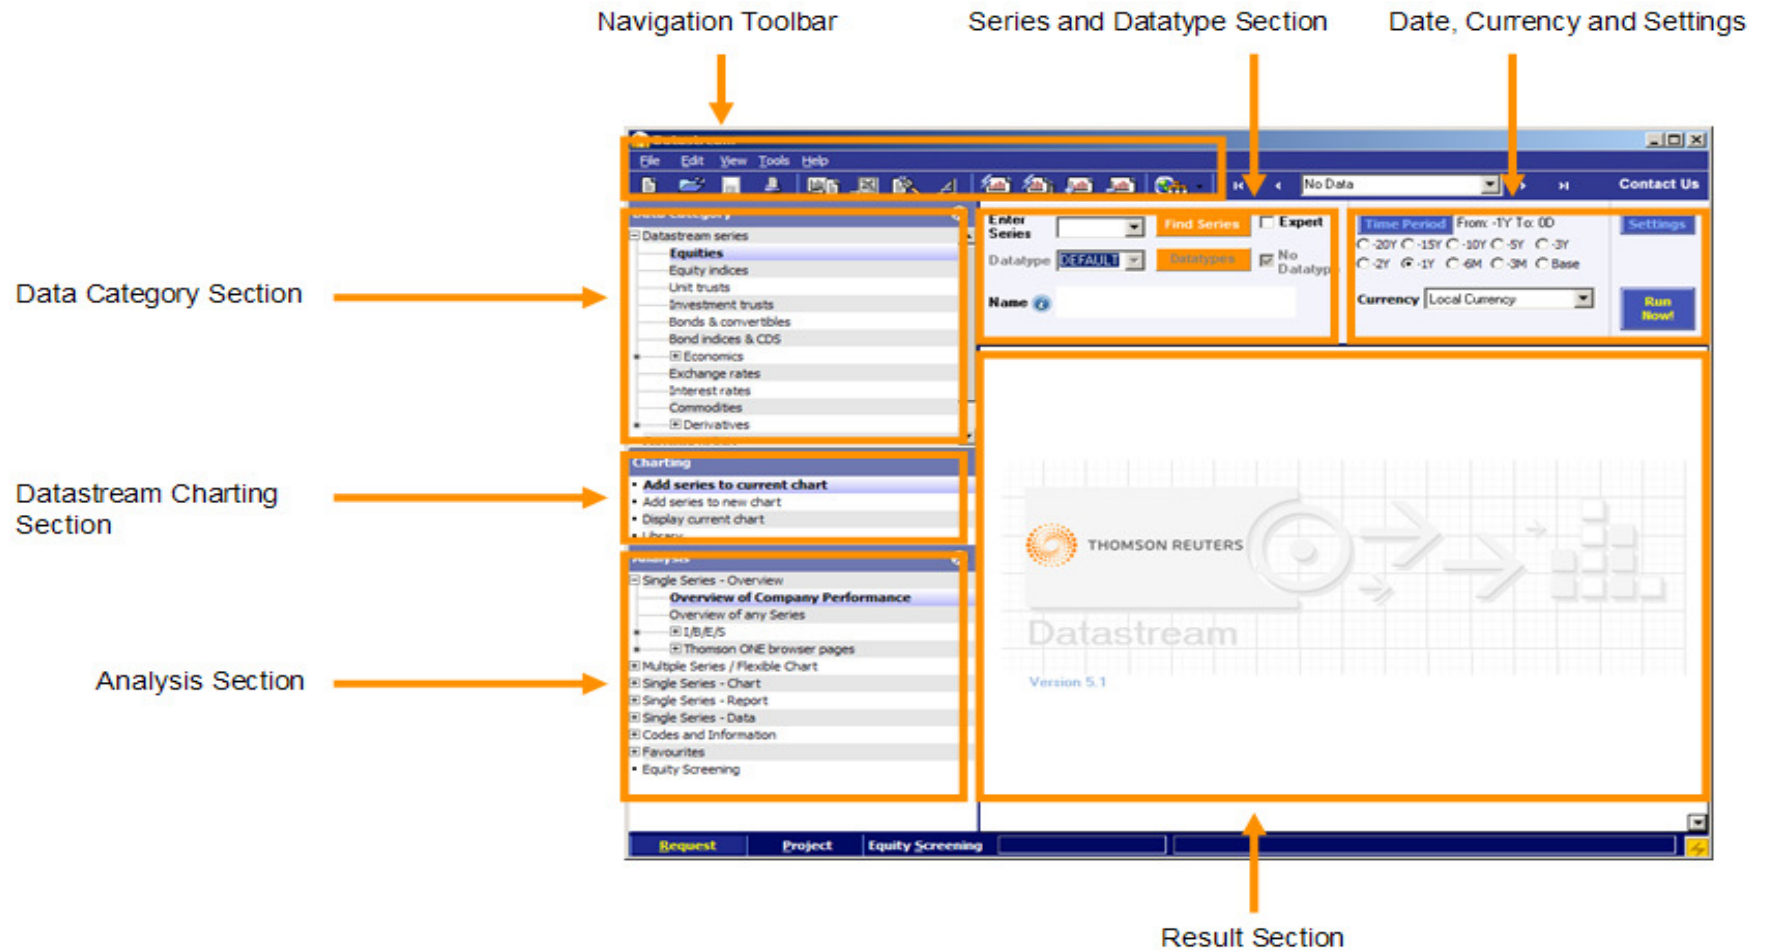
Navigation Toolbar

Series and Datatype Section

Date, Currency and Settings

Data Category Section

Datastream Charting Section

Analysis Section

Result Section

File Edit View Tools Help

No Data

Contact Us

Datastream series
Equities
Equity indices
Unit trusts
Investment trusts
Bonds & convertibles
Bond indices & CDS
Economics
Exchange rates
Interest rates
Commodities
Derivatives

Charting
Add series to current chart
Add series to new chart
Display current chart

Single Series - Overview
Overview of Company Performance
Overview of any Series
I/B/E/S
Thomson ONE browser pages
Multiple Series / Flexible Chart
Single Series - Chart
Single Series - Report
Single Series - Data
Codes and Information
Favourites
Equity Screening

Enter Series

Find Series

Expert

Datatype DEFAULT

Datatypes

No Datatyp

Name

Time Period From: -1Y To: 0D

Settings

-20Y -15Y -10Y -5Y -3Y
-2Y -1Y -6M -3M Base

Currency Local Currency

Run Now!

THOMSON REUTERS

Datastream

Version 5.1

Request Project Equity Screening